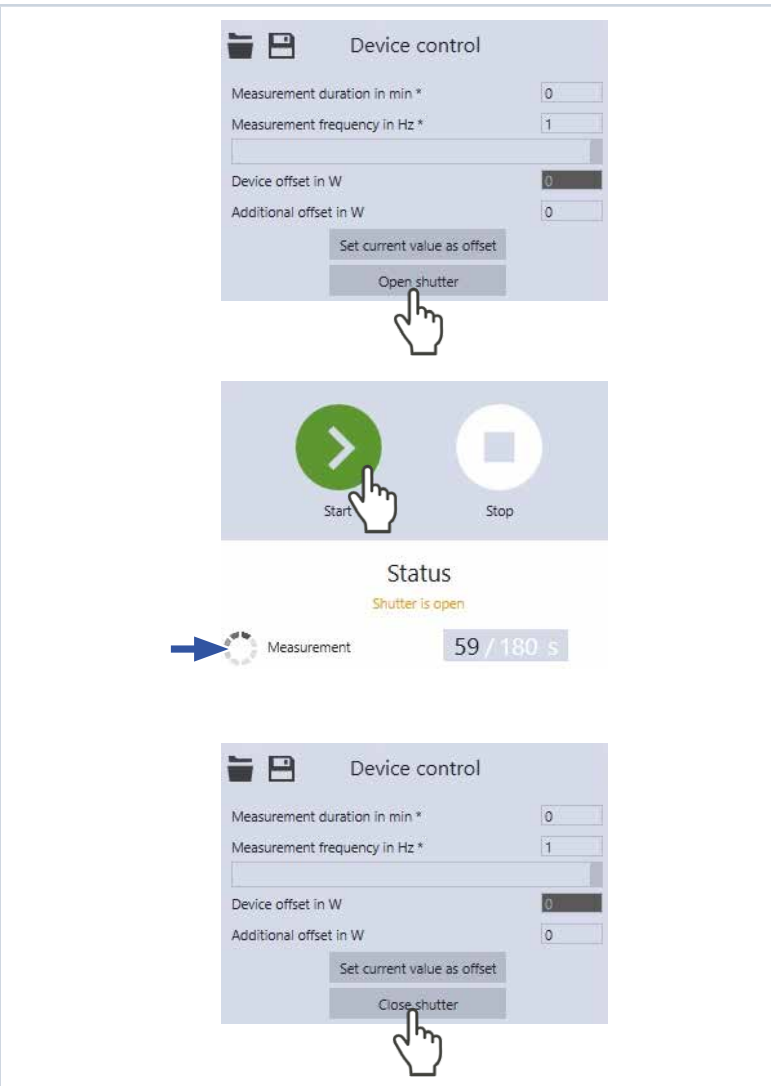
Device control

Measurement duration in min * 0

Measurement frequency in Hz * 1

Device offset in W 0

Additional offset in W 0

Set current value as offset

Open shutter

Start

Stop

Status

Shutter is open

Measurement 59 / 180 s

Device control

Measurement duration in min * 0

Measurement frequency in Hz * 1

Device offset in W 0

Additional offset in W 0

Set current value as offset

Close shutter